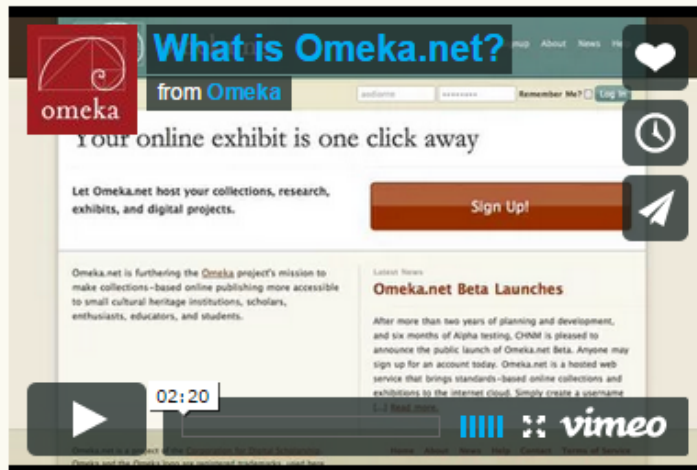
omeka

What is Omeka.net?

from Omeka

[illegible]up About News He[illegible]

Remember Me? Log In

Your online exhibit is one click away

Let Omeka.net host your collections, research, exhibits, and digital projects.

Sign Up!

Omeka.net is furthering the Omeka project's mission to make collections-based online publishing more accessible to small cultural heritage institutions, scholars, enthusiasts, educators, and students.

Latest News

Omeka.net Beta Launches

After more than two years of planning and development, and six months of Alpha testing, CHNM is pleased to announce the public launch of Omeka.net Beta. Anyone may sign up for an account today. Omeka.net is a hosted web service that brings standards-based online collections and exhibitions to the internet cloud. Simply create a username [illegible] Read more

02:20

vimeo